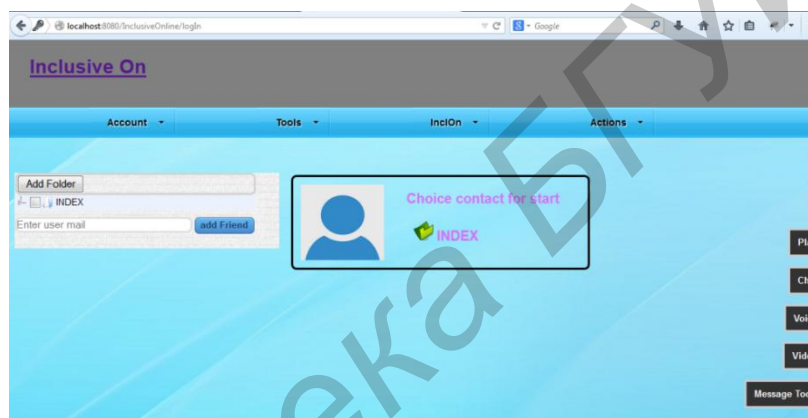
localhost:8080/InclusiveOnline/logIn

Google

Inclusive On

Account ▾ Tools ▾ InclOn ▾ Actions ▾

Add Folder

INDEX

Enter user mail

add Friend

Choice contact for start

INDEX

Pla

Ch

Voi

Vid

Message Too

ека БГУ